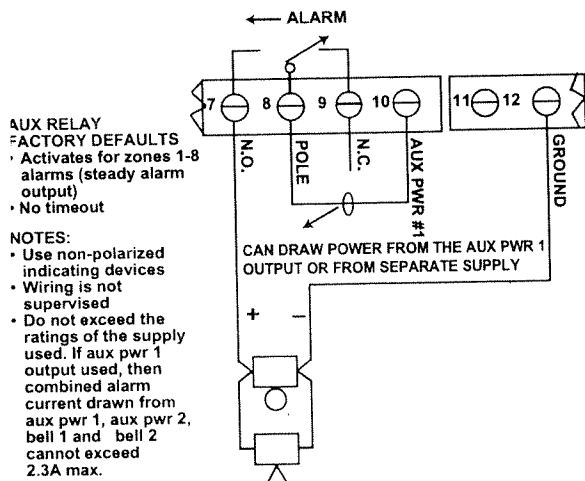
← ALARM

7 8 9 10 11 12

N.O.
POLE
N.C.
AUX PWR #1
GROUND

AUX RELAY
FACTORY DEFAULTS
• Activates for zones 1-8 alarms (steady alarm output)
• No timeout

NOTES:
• Use non-polarized indicating devices
• Wiring is not supervised
• Do not exceed the ratings of the supply used. If aux pwr 1 output used, then combined alarm current drawn from aux pwr 1, aux pwr 2, bell 1 and bell 2 cannot exceed 2.3A max.

CAN DRAW POWER FROM THE AUX PWR 1 OUTPUT OR FROM SEPARATE SUPPLY

+
–